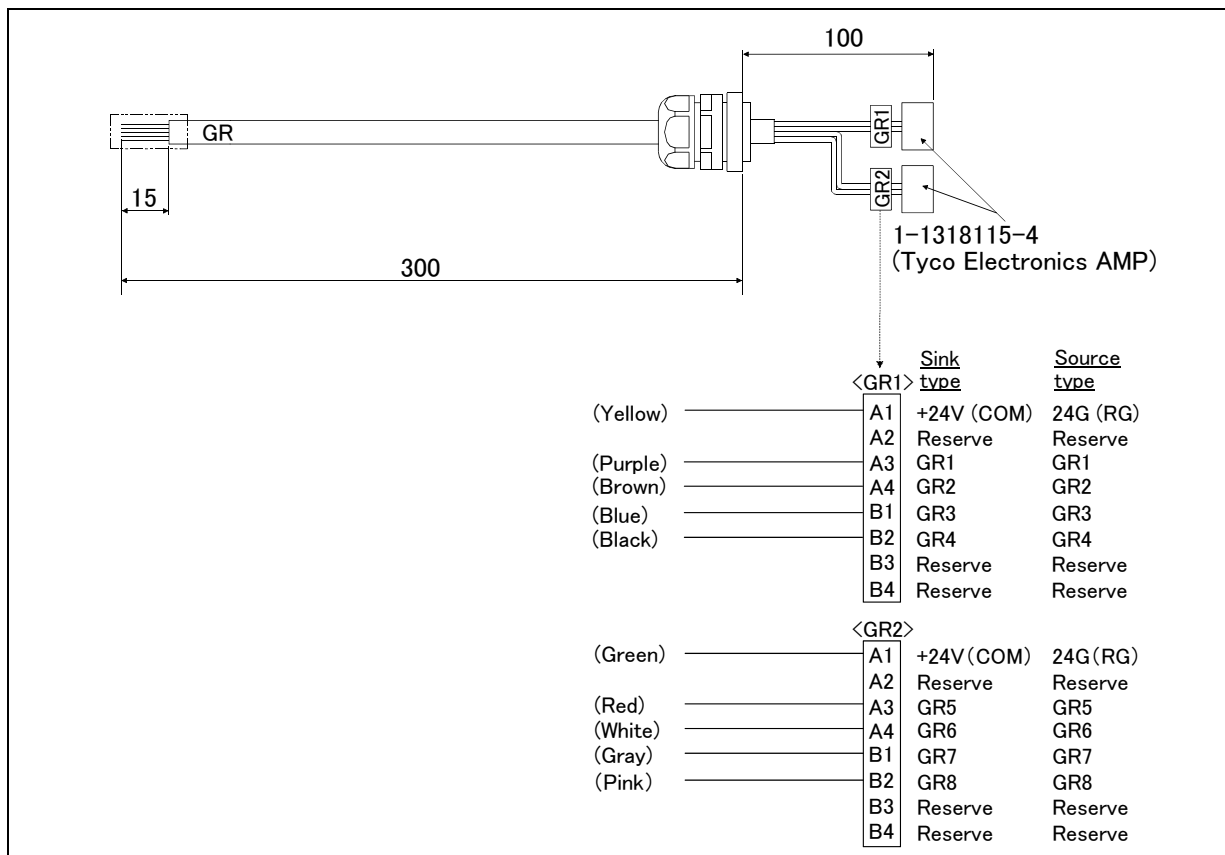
100

GR

GR1

GR2

15

300

1-1318115-4
(Tyco Electronics AMP)

<GR1>

| | | Sink type | Source type |
|---|---|---|---|
| (Yellow) | A1 | +24V (COM) | 24G (RG) |
| | A2 | Reserve | Reserve |
| (Purple) | A3 | GR1 | GR1 |
| (Brown) | A4 | GR2 | GR2 |
| (Blue) | B1 | GR3 | GR3 |
| (Black) | B2 | GR4 | GR4 |
| | B3 | Reserve | Reserve |
| | B4 | Reserve | Reserve |

<GR2>

| | | | |
|---|---|---|---|
| (Green) | A1 | +24V(COM) | 24G(RG) |
| | A2 | Reserve | Reserve |
| (Red) | A3 | GR5 | GR5 |
| (White) | A4 | GR6 | GR6 |
| (Gray) | B1 | GR7 | GR7 |
| (Pink) | B2 | GR8 | GR8 |
| | B3 | Reserve | Reserve |
| | B4 | Reserve | Reserve |